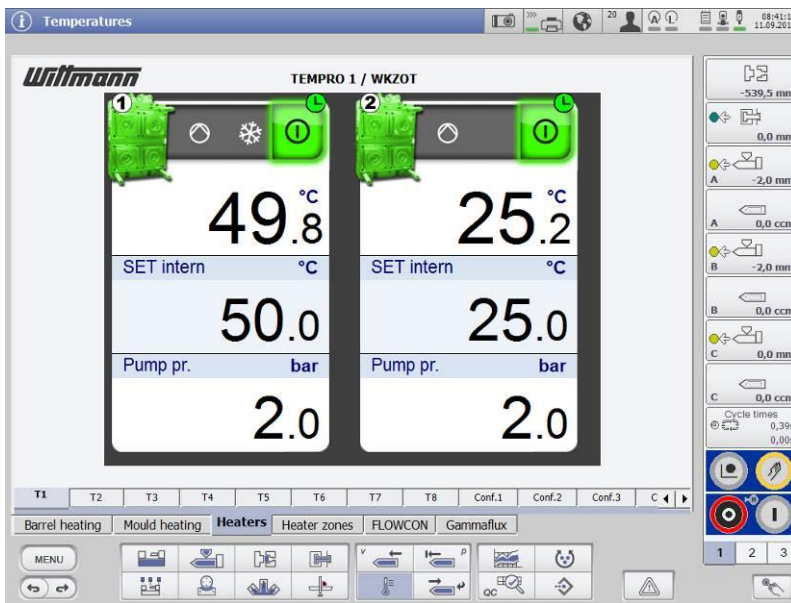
Temperatures

20

08:41:1
11.09.201

Wittmann

TEMPRO 1 / WKZOT

1

2

°C
49.8

°C
25.2

SET intern °C

SET intern °C

50.0

25.0

Pump pr. bar

Pump pr. bar

2.0

2.0

-539,5 mm

0,0 mm

A -2,0 mm

A 0,0 ccm

B -2,0 mm

B 0,0 ccm

C 0,0 mm

C 0,0 ccm

Cycle times
0,39
0,00

T1 T2 T3 T4 T5 T6 T7 T8 Conf.1 Conf.2 Conf.3 C

Barrel heating | Mould heating | Heaters | Heater zones | FLOWCON | Gammaflux

MENU

QC

1 2 3